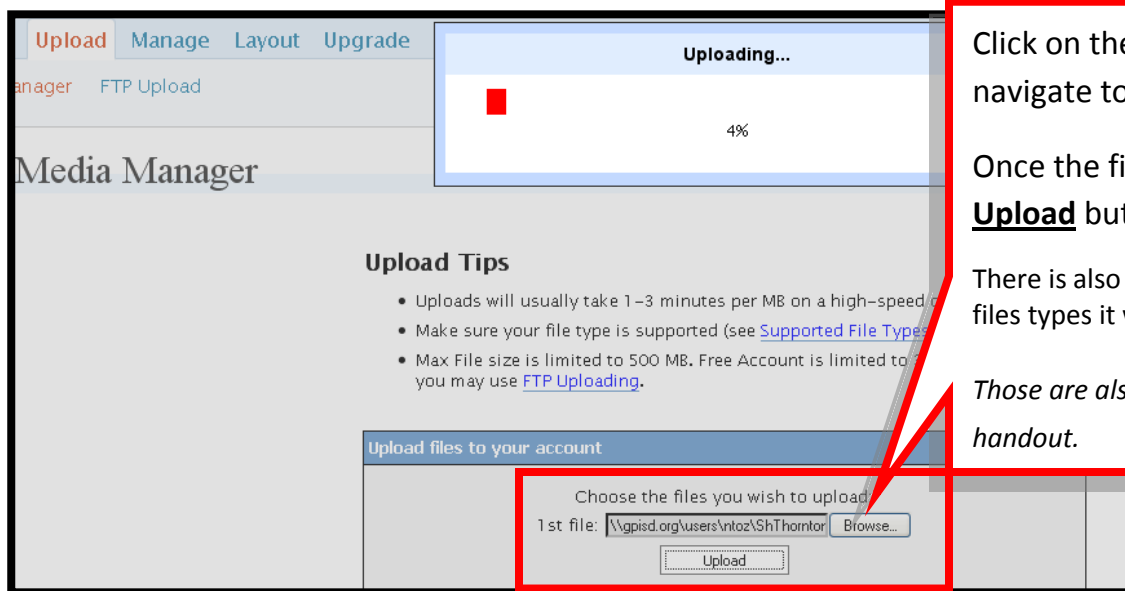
Upload Manage Layout Upgrade

anager FTP Upload

Media Manager

Uploading...

4%

Click on the

navigate to

Once the fi

Upload but

There is also

files types it

Those are als

handout.

Upload Tips

• Uploads will usually take 1-3 minutes per MB on a high-speed

• Make sure your file type is supported (see Supported File Types

• Max File size is limited to 500 MB. Free Account is limited to you may use FTP Uploading.

Upload files to your account

Choose the files you wish to upload

1st file: \\gpisd.org\users\ntoz\ShThorntor Browse...

Upload